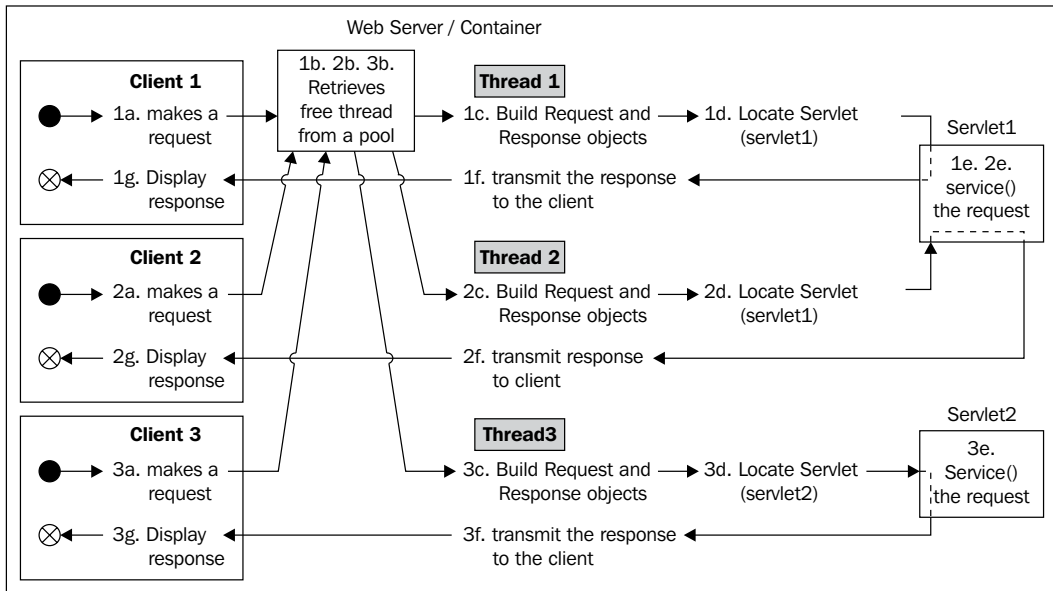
Web Server / Container

Client 1

1a. makes a request

1g. Display response

1b. 2b. 3b. Retrieves free thread from a pool

Thread 1

1c. Build Request and Response objects

1d. Locate Servlet (servlet1)

Servlet1

1e. 2e. service() the request

1f. transmit the response to the client

Client 2

2a. makes a request

2g. Display response

Thread 2

2c. Build Request and Response objects

2d. Locate Servlet (servlet1)

2f. transmit response to client

Client 3

3a. makes a request

3g. Display response

Thread3

3c. Build Request and Response objects

3d. Locate Servlet (servlet2)

Servlet2

3e. Service() the request

3f. transmit the response to the client